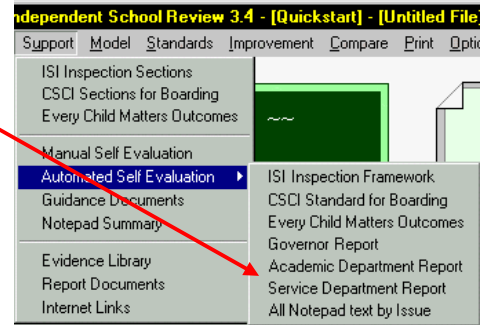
ndependent School Review 3.4 - [Quickstart] - [Untitled File]

Support Model Standards Improvement Compare Print Optio

ISI Inspection Sections
CSCI Sections for Boarding
Every Child Matters Outcomes

Manual Self Evaluation
Automated Self Evaluation
Guidance Documents
Notepad Summary

Evidence Library
Report Documents
Internet Links

~~

ISI Inspection Framework
CSCI Standard for Boarding
Every Child Matters Outcomes
Governor Report
Academic Department Report
Service Department Report
All Notepad text by Issue